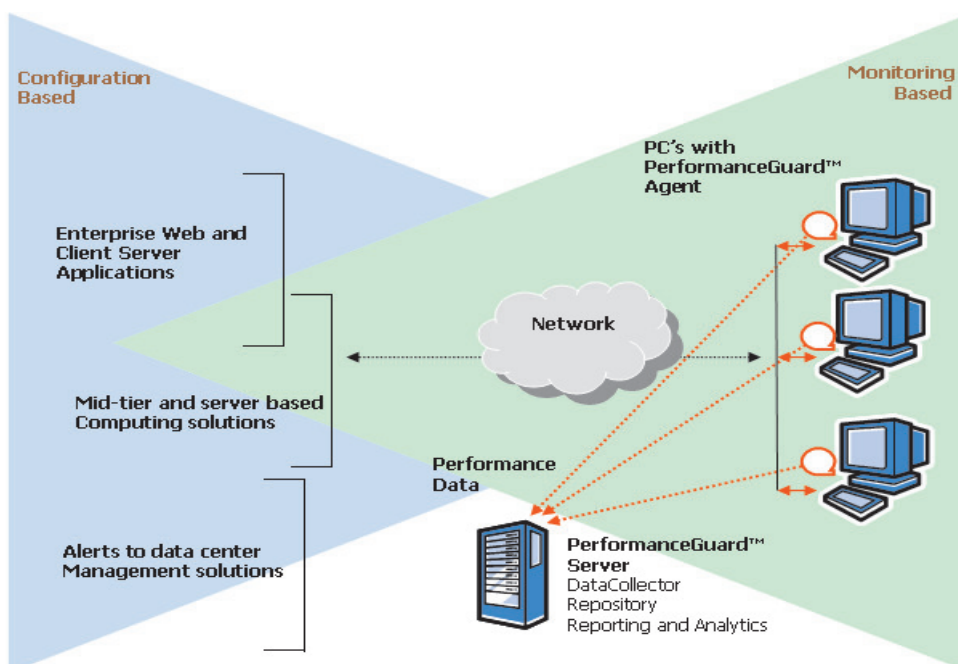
Configuration Based

Monitoring Based

PC's with PerformanceGuard™ Agent

Enterprise Web and Client Server Applications

Network

Mid-tier and server based Computing solutions

Performance Data

Alerts to data center Management solutions

PerformanceGuard™ Server
DataCollector
Repository
Reporting and Analytics